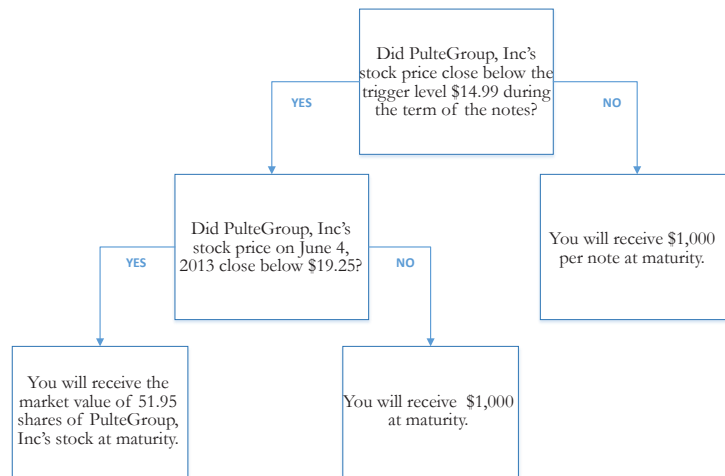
Did PulteGroup, Inc's stock price close below the trigger level $14.99 during the term of the notes?

YES

NO

Did PulteGroup, Inc's stock price on June 4, 2013 close below $19.25?

You will receive $1,000 per note at maturity.

YES

NO

You will receive the market value of 51.95 shares of PulteGroup, Inc's stock at maturity.

You will receive $1,000 at maturity.